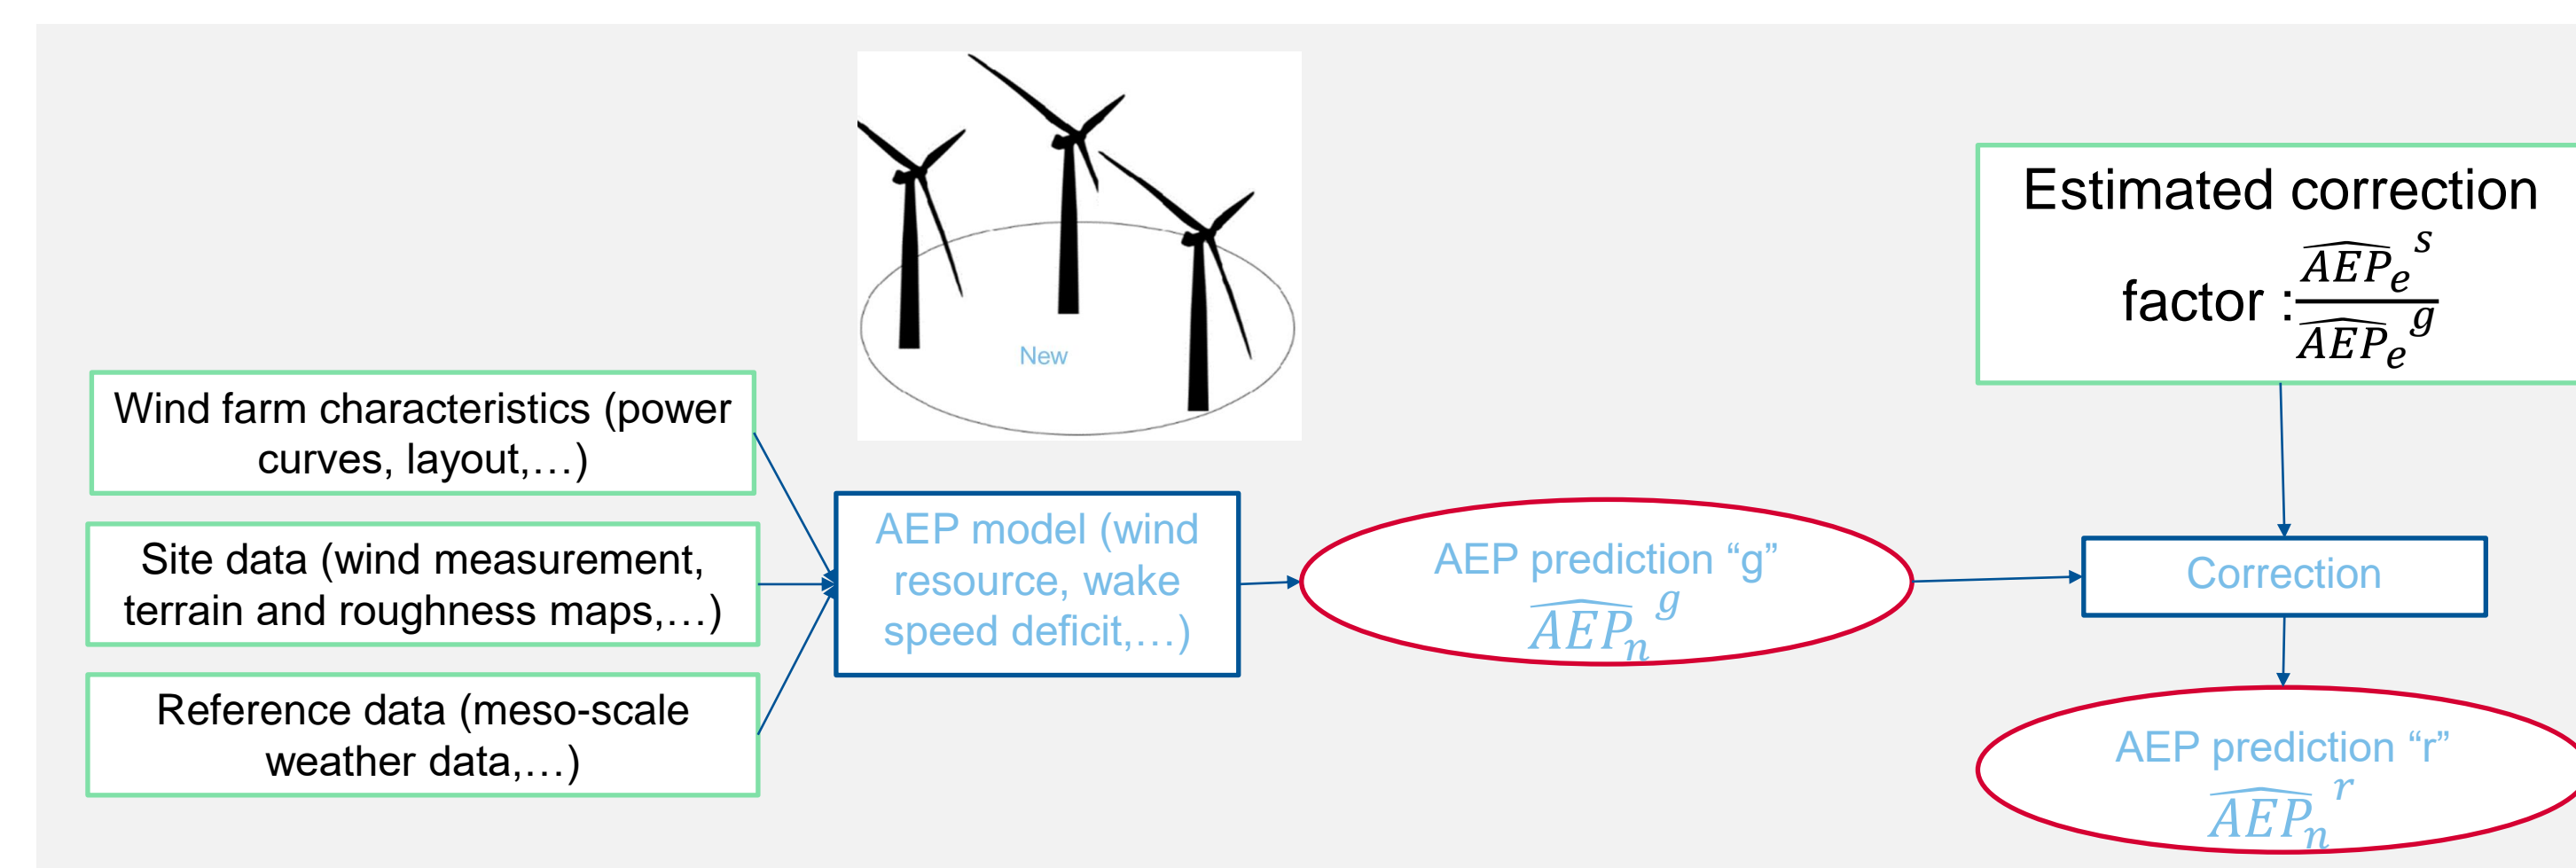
New

Wind farm characteristics (power curves, layout,…)

Site data (wind measurement, terrain and roughness maps,…)

Reference data (meso-scale weather data,…)

AEP model (wind resource, wake speed deficit,…)

AEP prediction “g” $\widehat{AEP_n}^g$

Estimated correction factor :$\frac{\widehat{AEP_e}^s}{\widehat{AEP_e}^g}$

Correction

AEP prediction “r” $\widehat{AEP_n}^r$